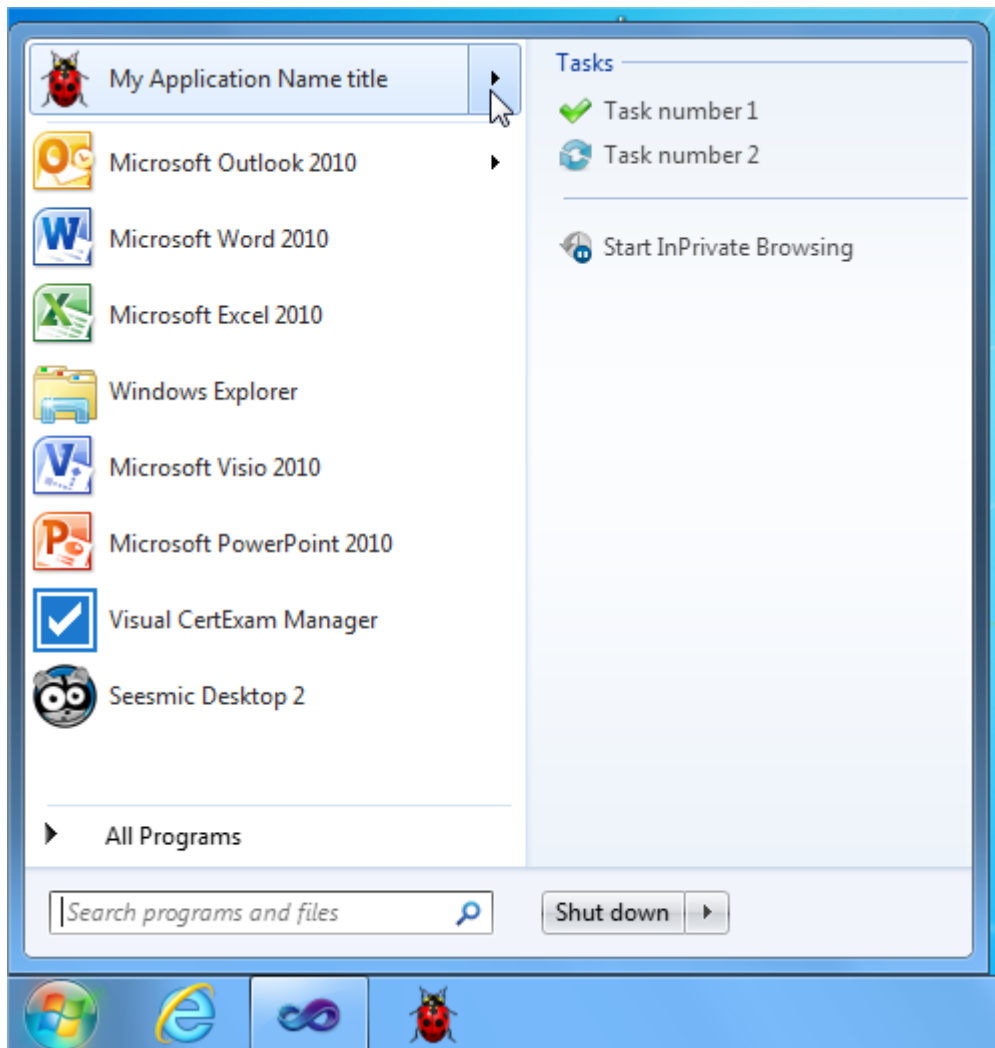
My Application Name title

Microsoft Outlook 2010

Microsoft Word 2010

Microsoft Excel 2010

Windows Explorer

Microsoft Visio 2010

Microsoft PowerPoint 2010

Visual CertExam Manager

Seesmic Desktop 2

All Programs

Search programs and files

Tasks

Task number 1

Task number 2

Start InPrivate Browsing

Shut down